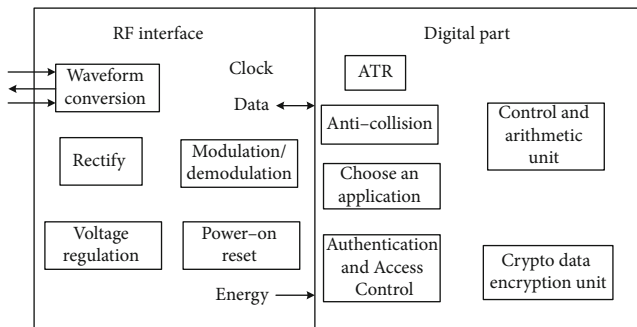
RF interface

Waveform conversion

Clock

Data

Rectify

Modulation/ demodulation

Voltage regulation

Power–on reset

Energy

Digital part

ATR

Anti–collision

Choose an application

Authentication and Access Control

Control and arithmetic unit

Crypto data encryption unit